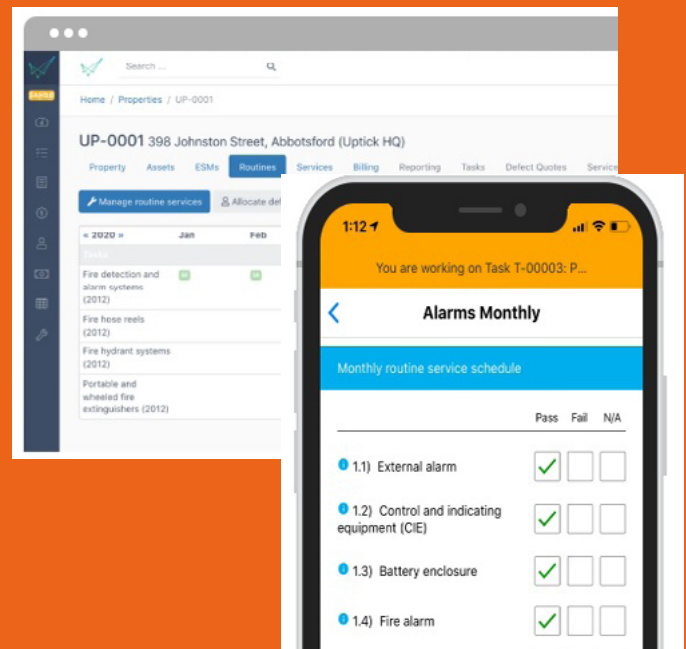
Search ...

SUPER

Home / Properties / UP-0001

UP-0001 398 Johnston Street, Abbotsford (Uptick HQ)

Property Assets ESMs Routines Services Billing Reporting Tasks Defect Quotes Service

Manage routine services Allocate de

« 2020 » Jan Feb

Tasks

Fire detection and alarm systems (2012)

Fire hose reels (2012)

Fire hydrant systems (2012)

Portable and wheeled fire extinguishers (2012)

1:12

You are working on Task T-00003: P...

Alarms Monthly

Monthly routine service schedule

Pass Fail N/A

1.1) External alarm

1.2) Control and indicating equipment (CIE)

1.3) Battery enclosure

1.4) Fire alarm